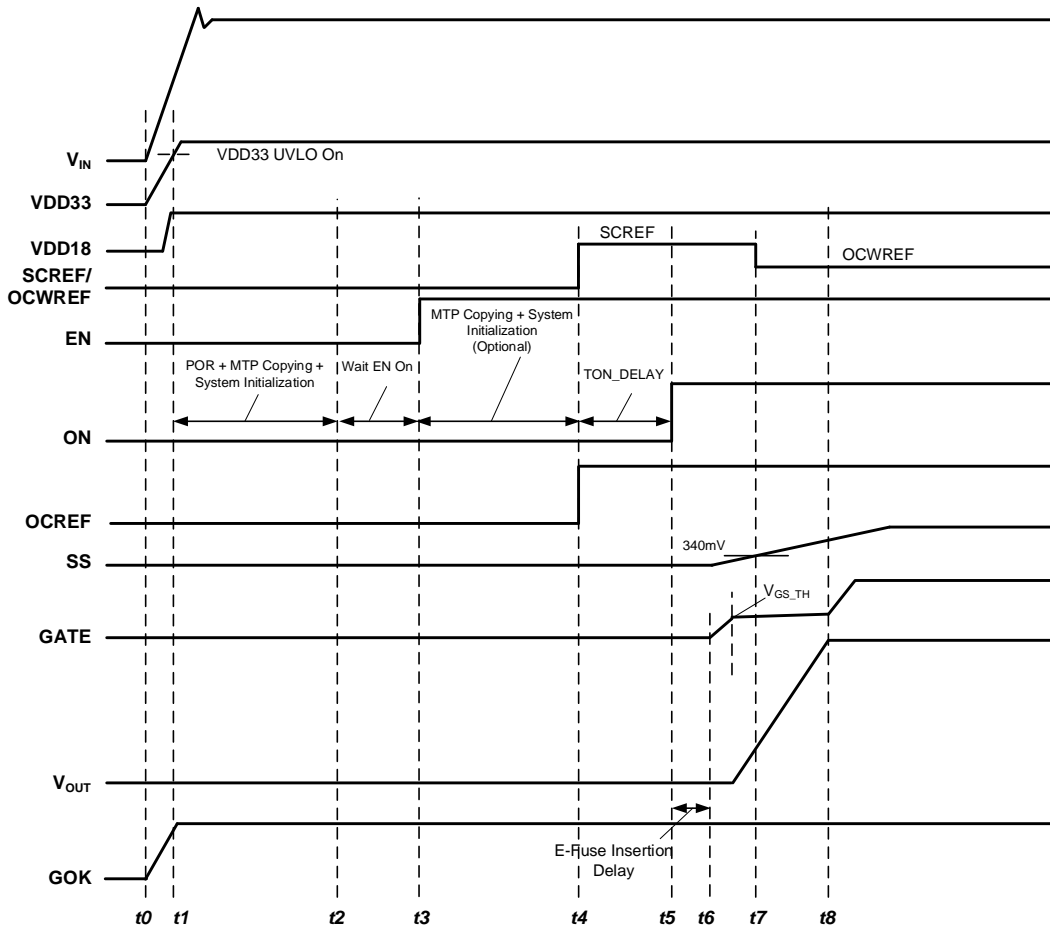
$V_{IN}$
VDD33 UVLO On
VDD33
VDD18
SCREF
OCWREF
SCREF/
OCWREF
MTP Copying + System Initialization (Optional)
EN
POR + MTP Copying + System Initialization
Wait EN On
TON_DELAY
ON
OCREF
340mV
SS
$V_{GS\_TH}$
GATE
$V_{OUT}$
GOK
E-Fuse Insertion Delay
t0 t1 t2 t3 t4 t5 t6 t7 t8